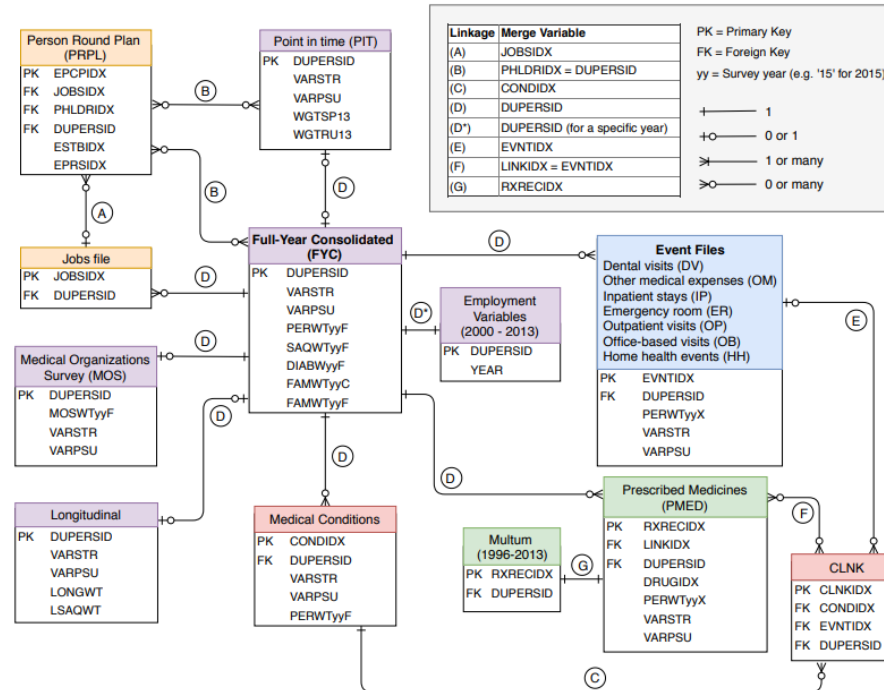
Person Round Plan (PRPL)

| | |
|---|---|
| PK | EPCPIDX |
| FK | JOBSIDX |
| FK | PHLDRIDX |
| FK | DUPERSID |
| | ESTBIDX |
| | EPRSIDX |

Point in time (PIT)

| | |
|---|---|
| PK | DUPERSID |
| | VARSTR |
| | VARPSU |
| | WGTSP13 |
| | WGTRU13 |

| Linkage | Merge Variable |
|---|---|
| (A) | JOBSIDX |
| (B) | PHLDRIDX = DUPERSID |
| (C) | CONDIDX |
| (D) | DUPERSID |
| (D*) | DUPERSID (for a specific year) |
| (E) | EVNTIDX |
| (F) | LINKIDX = EVNTIDX |
| (G) | RXRECIDX |

PK = Primary Key
FK = Foreign Key
yy = Survey year (e.g. '15' for 2015)

1
0 or 1
1 or many
0 or many

B
A
B
D
D
D
D
D*
D
D
E
F
G
C

Jobs file

| | |
|---|---|
| PK | JOBSIDX |
| FK | DUPERSID |

Full-Year Consolidated (FYC)

| | |
|---|---|
| PK | DUPERSID |
| | VARSTR |
| | VARPSU |
| | PERWTyyF |
| | SAQWTyyF |
| | DIABWyyF |
| | FAMWTyyC |
| | FAMWTyyF |

Event Files
Dental visits (DV)
Other medical expenses (OM)
Inpatient stays (IP)
Emergency room (ER)
Outpatient visits (OP)
Office-based visits (OB)
Home health events (HH)

| | |
|---|---|
| PK | EVNTIDX |
| FK | DUPERSID |
| | PERWTyyX |
| | VARSTR |
| | VARPSU |

Employment Variables (2000 - 2013)

| | |
|---|---|
| PK | DUPERSID |
| | YEAR |

Medical Organizations Survey (MOS)

| | |
|---|---|
| PK | DUPERSID |
| | MOSWTyyF |
| | VARSTR |
| | VARPSU |

Longitudinal

| | |
|---|---|
| PK | DUPERSID |
| | VARSTR |
| | VARPSU |
| | LONGWT |
| | LSAQWT |

Medical Conditions

| | |
|---|---|
| PK | CONDIDX |
| FK | DUPERSID |
| | VARSTR |
| | VARPSU |
| | PERWTyyF |

Multum (1996-2013)

| | |
|---|---|
| PK | RXRECIDX |
| FK | DUPERSID |

Prescribed Medicines (PMED)

| | |
|---|---|
| PK | RXRECIDX |
| FK | LINKIDX |
| FK | DUPERSID |
| | DRUGIDX |
| | PERWTyyX |
| | VARSTR |
| | VARPSU |

CLNK

| | |
|---|---|
| PK | CLNKIDX |
| FK | CONDIDX |
| FK | EVNTIDX |
| FK | DUPERSID |